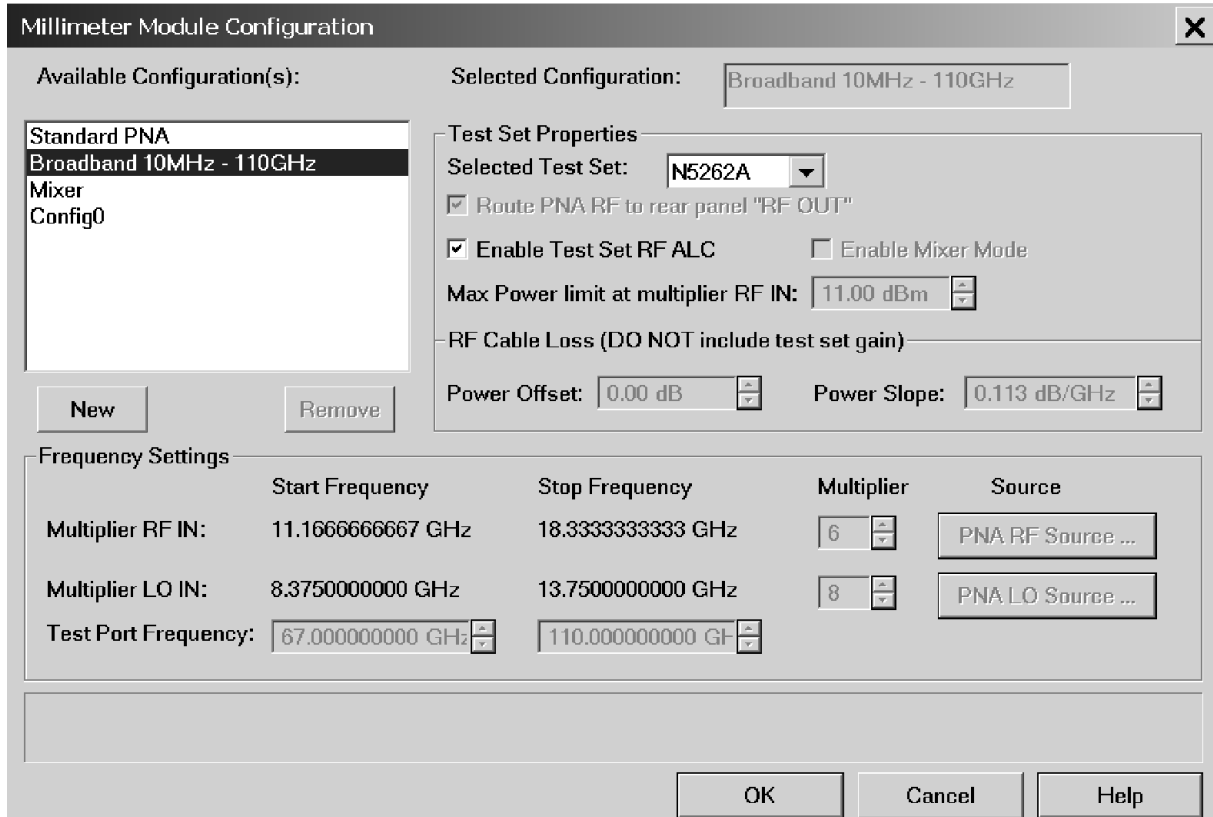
Millimeter Module Configuration

×

Available Configuration(s):

Selected Configuration: Broadband 10MHz - 110GHz

Standard PNA
Broadband 10MHz - 110GHz
Mixer
Config0

New

Remove

Test Set Properties

Selected Test Set: N5262A

☑ Route PNA RF to rear panel "RF OUT"

☑ Enable Test Set RF ALC

☐ Enable Mixer Mode

Max Power limit at multiplier RF IN: 11.00 dBm

RF Cable Loss (DO NOT include test set gain)

Power Offset: 0.00 dB

Power Slope: 0.113 dB/GHz

Frequency Settings

| | Start Frequency | Stop Frequency | Multiplier | Source |
|---|---|---|---|---|
| Multiplier RF IN: | 11.1666666667 GHz | 18.3333333333 GHz | 6 | PNA RF Source ... |
| Multiplier LO IN: | 8.3750000000 GHz | 13.7500000000 GHz | 8 | PNA LO Source ... |
| Test Port Frequency: | 67.000000000 GHz | 110.000000000 GH | | |

OK

Cancel

Help